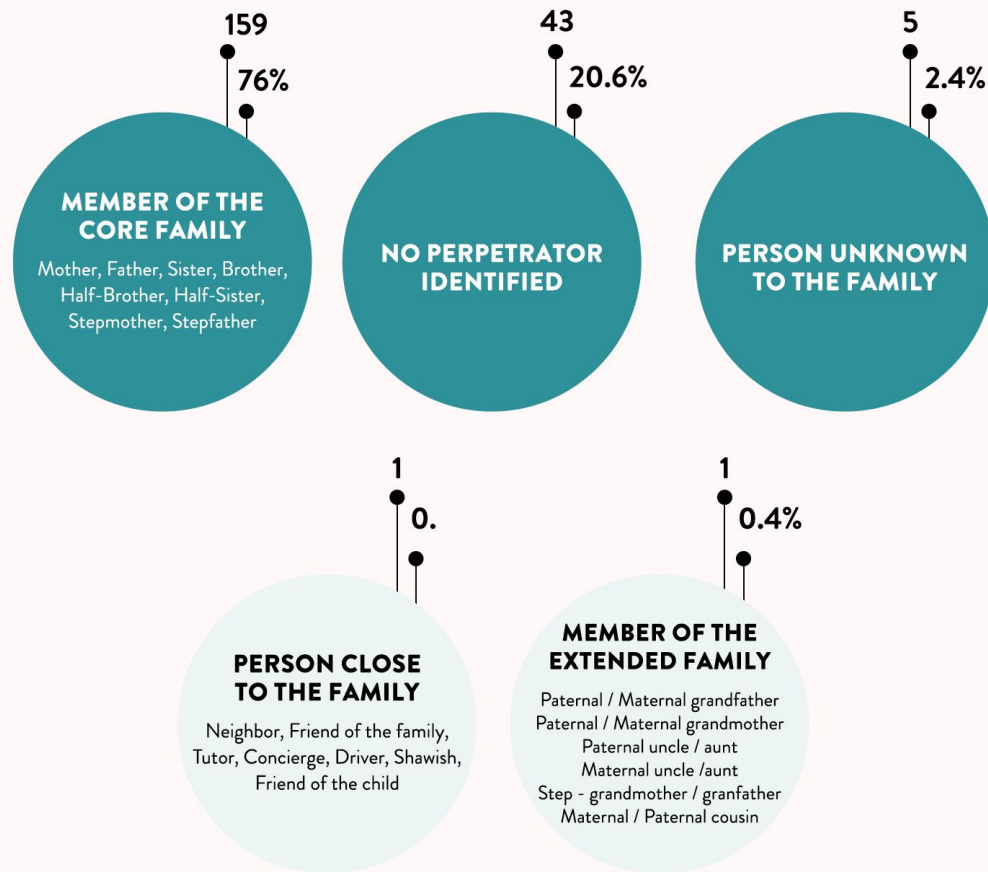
159

76%

MEMBER OF THE CORE FAMILY

Mother, Father, Sister, Brother, Half-Brother, Half-Sister, Stepmother, Stepfather

43

20.6%

NO PERPETRATOR IDENTIFIED

5

2.4%

PERSON UNKNOWN TO THE FAMILY

1

0.

PERSON CLOSE TO THE FAMILY

Neighbor, Friend of the family, Tutor, Concierge, Driver, Shawish, Friend of the child

1

0.4%

MEMBER OF THE EXTENDED FAMILY

Paternal / Maternal grandfather
Paternal / Maternal grandmother
Paternal uncle / aunt
Maternal uncle /aunt
Step - grandmother / granfather
Maternal / Paternal cousin